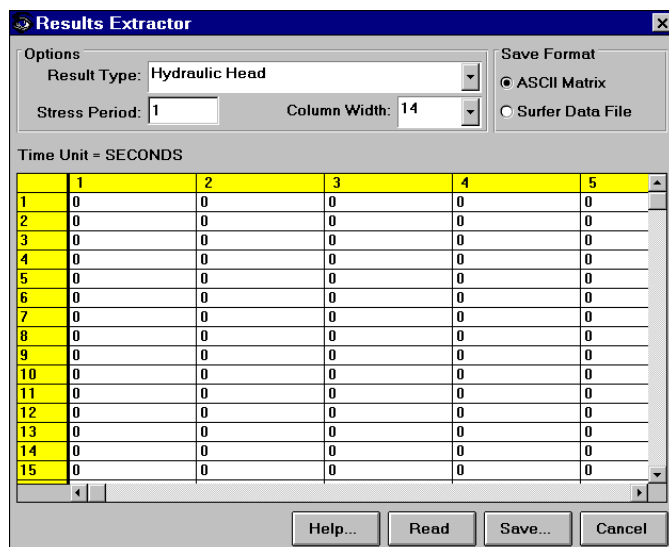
Results Extractor

Options
Result Type: Hydraulic Head
Stress Period: 1
Column Width: 14

Save Format
ASCII Matrix
Surfer Data File

Time Unit = SECONDS

| | 1 | 2 | 3 | 4 | 5 |
|---|---|---|---|---|---|
| 1 | 0 | 0 | 0 | 0 | 0 |
| 2 | 0 | 0 | 0 | 0 | 0 |
| 3 | 0 | 0 | 0 | 0 | 0 |
| 4 | 0 | 0 | 0 | 0 | 0 |
| 5 | 0 | 0 | 0 | 0 | 0 |
| 6 | 0 | 0 | 0 | 0 | 0 |
| 7 | 0 | 0 | 0 | 0 | 0 |
| 8 | 0 | 0 | 0 | 0 | 0 |
| 9 | 0 | 0 | 0 | 0 | 0 |
| 10 | 0 | 0 | 0 | 0 | 0 |
| 11 | 0 | 0 | 0 | 0 | 0 |
| 12 | 0 | 0 | 0 | 0 | 0 |
| 13 | 0 | 0 | 0 | 0 | 0 |
| 14 | 0 | 0 | 0 | 0 | 0 |
| 15 | 0 | 0 | 0 | 0 | 0 |

Help... Read Save... Cancel